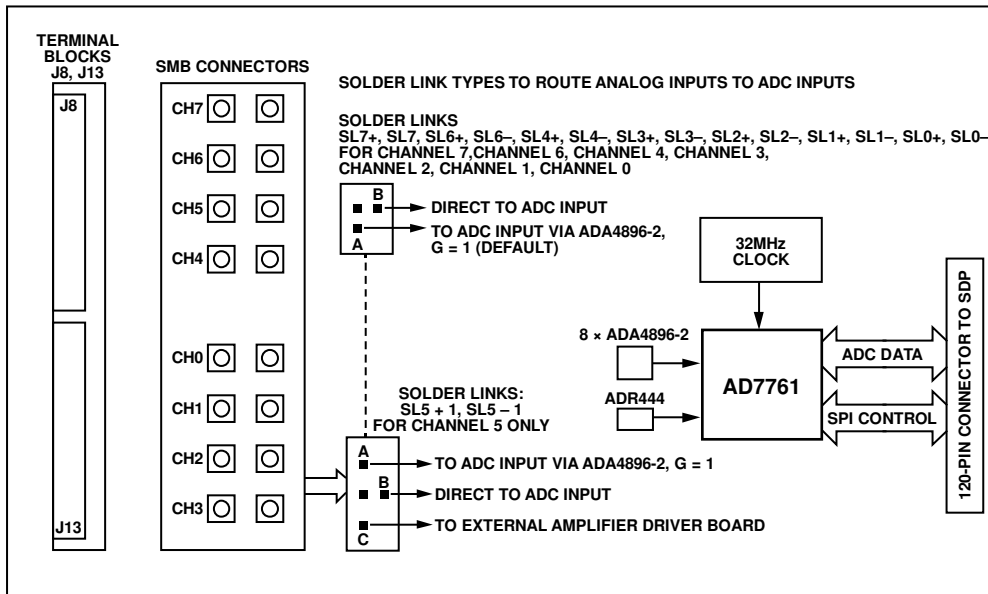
TERMINAL BLOCKS J8, J13

J8

J13

SMB CONNECTORS

CH7
CH6
CH5
CH4
CH0
CH1
CH2
CH3

SOLDER LINK TYPES TO ROUTE ANALOG INPUTS TO ADC INPUTS

SOLDER LINKS
SL7+, SL7, SL6+, SL6–, SL4+, SL4–, SL3+, SL3–, SL2+, SL2–, SL1+, SL1–, SL0+, SL0–
FOR CHANNEL 7,CHANNEL 6, CHANNEL 4, CHANNEL 3, CHANNEL 2, CHANNEL 1, CHANNEL 0

B
DIRECT TO ADC INPUT
A
TO ADC INPUT VIA ADA4896-2, G = 1 (DEFAULT)

32MHz CLOCK

8 × ADA4896-2

AD7761

ADR444

ADC DATA

SPI CONTROL

120-PIN CONNECTOR TO SDP

SOLDER LINKS:
SL5 + 1, SL5 – 1
FOR CHANNEL 5 ONLY

A
TO ADC INPUT VIA ADA4896-2, G = 1
B
DIRECT TO ADC INPUT
C
TO EXTERNAL AMPLIFIER DRIVER BOARD